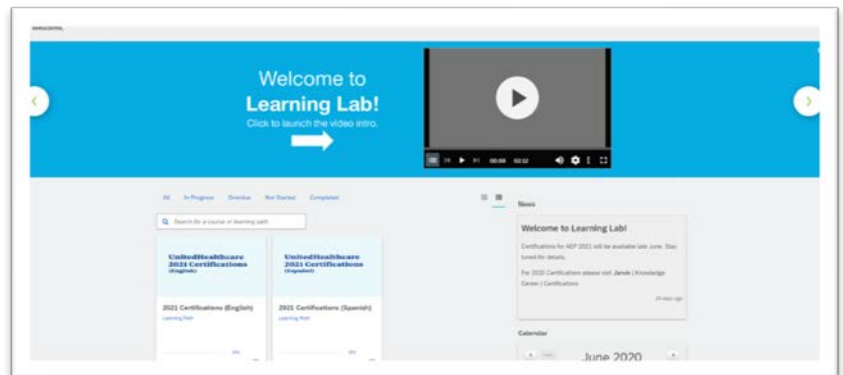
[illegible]

Welcome to Learning Lab!

Click to launch the video intro.

00:00 02:12

All In Progress Overdue Not Started Completed

Search for a course or learning path

UnitedHealthcare 2021 Certifications (English)

2021 Certifications (English)

Learning Path

UnitedHealthcare 2021 Certifications (Español)

2021 Certifications (Spanish)

Learning Path

News

Welcome to Learning Lab!

Certifications for AEP 2021 will be available late June. Stay tuned for details.

For 2020 Certifications please visit Jarvis | Knowledge Center | Certifications

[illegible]

Calendar

June 2020